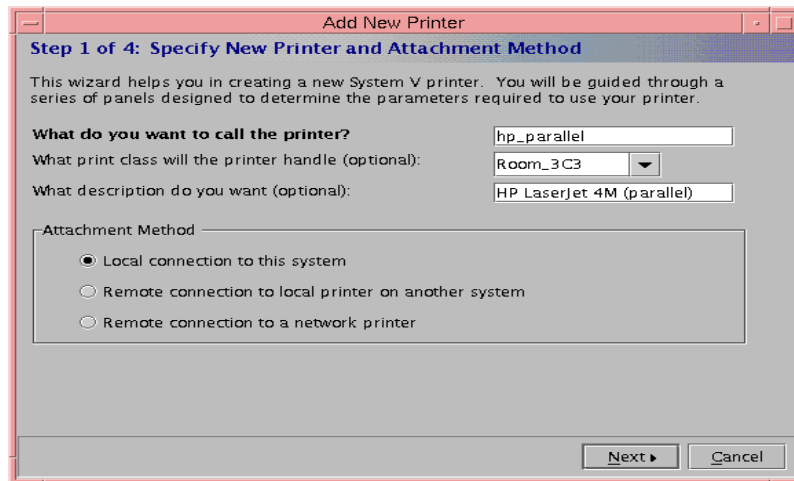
Add New Printer

Step 1 of 4: Specify New Printer and Attachment Method

This wizard helps you in creating a new System V printer. You will be guided through a series of panels designed to determine the parameters required to use your printer.

What do you want to call the printer? hp_parallel

What print class will the printer handle (optional): Room_3C3

What description do you want (optional): HP LaserJet 4M (parallel)

Attachment Method

Local connection to this system

Remote connection to local printer on another system

Remote connection to a network printer

Next

Cancel